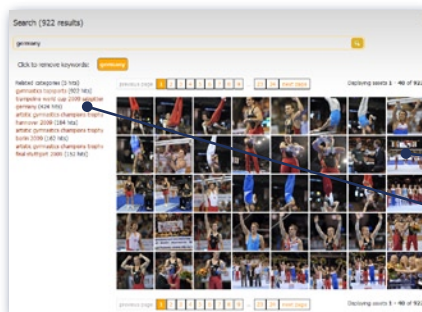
Search (922 results)

germany

Click to remove keywords: germany

Related categories (5 hits)
gymnastics topsports (922 hits)
trampoline world cup 2009 salzgitter germany (424 hits)
artistic gymnastics champions trophy hannover 2009 (184 hits)
artistic gymnastics champions trophy berlin 2009 (182 hits)
gymnastics champions trophy final stuttgart 2009 (132 hits)

previous page 1 2 3 4 5 6 7 ... 23 24 next page

Displaying assets 1 - 40 of 922

previous page 1 2 3 4 5 6 7 ... 23 24 next page

Displaying assets 1 - 40 of 922